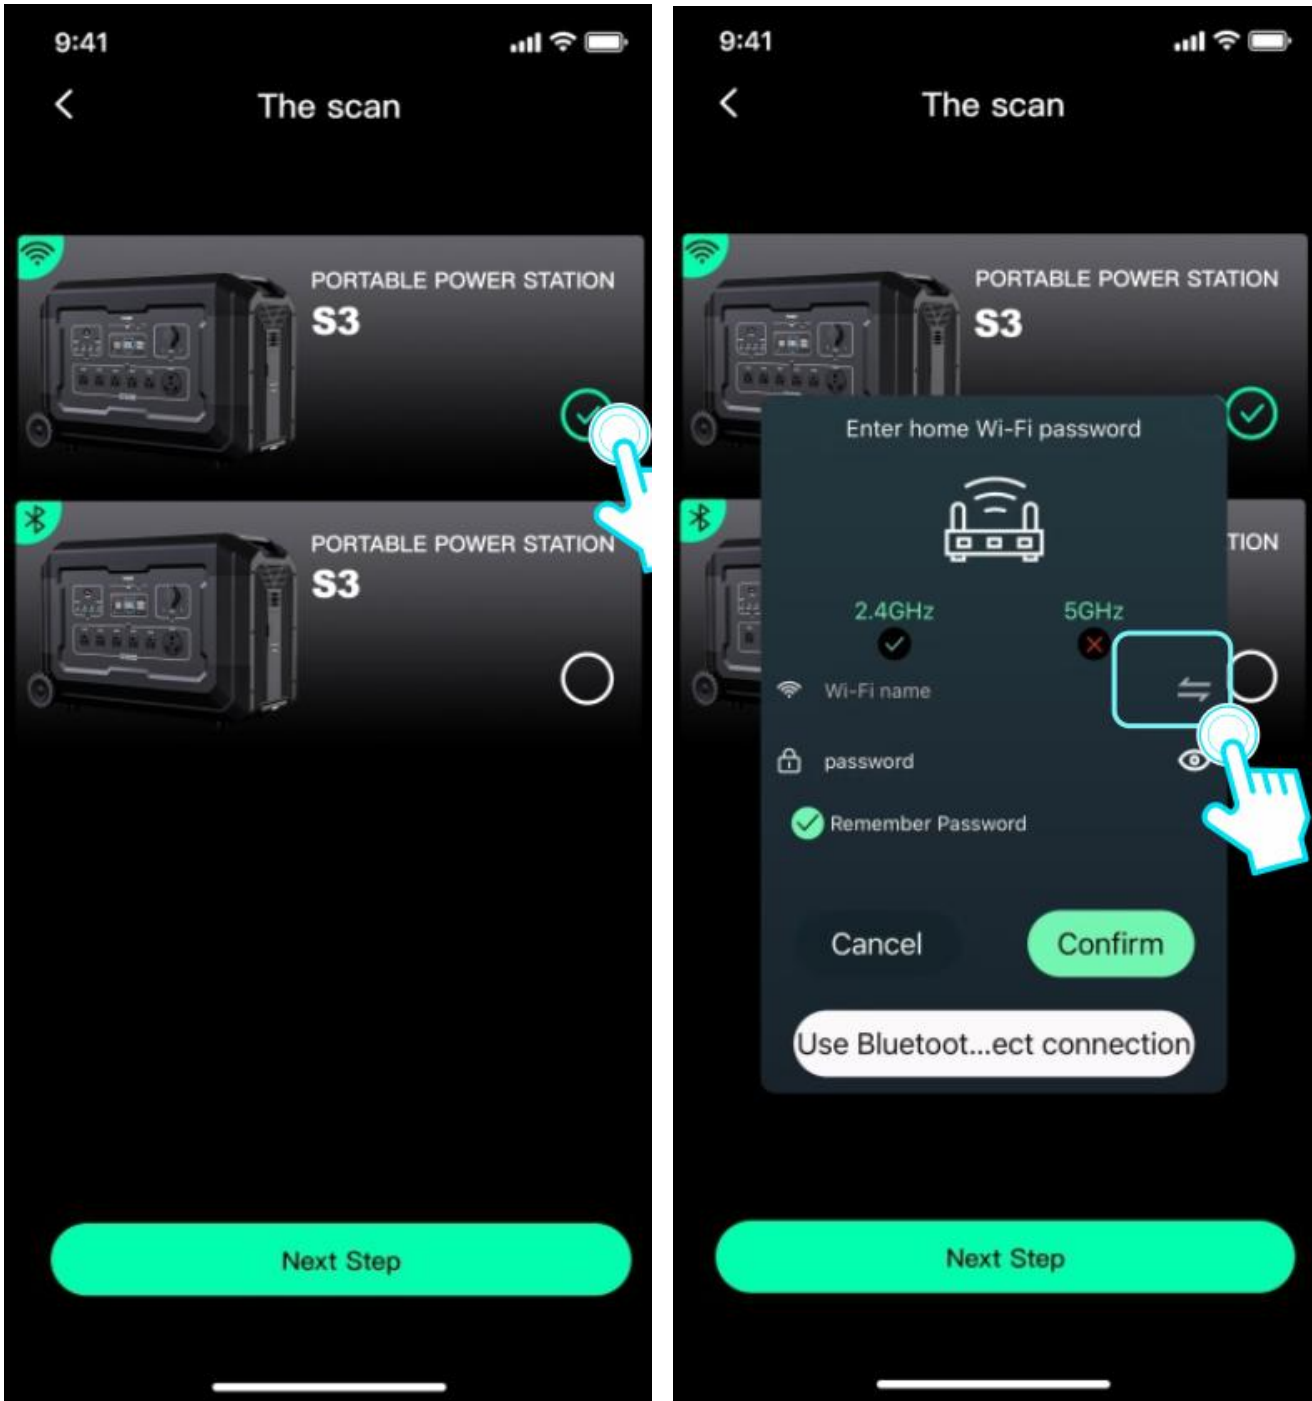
9:41

The scan

PORTABLE POWER STATION
S3

PORTABLE POWER STATION
S3

Next Step

9:41

The scan

PORTABLE POWER STATION
S3

TION

Enter home Wi-Fi password

2.4GHz

5GHz

Wi-Fi name

password

Remember Password

Cancel

Confirm

Use Bluetoot...ect connection

Next Step